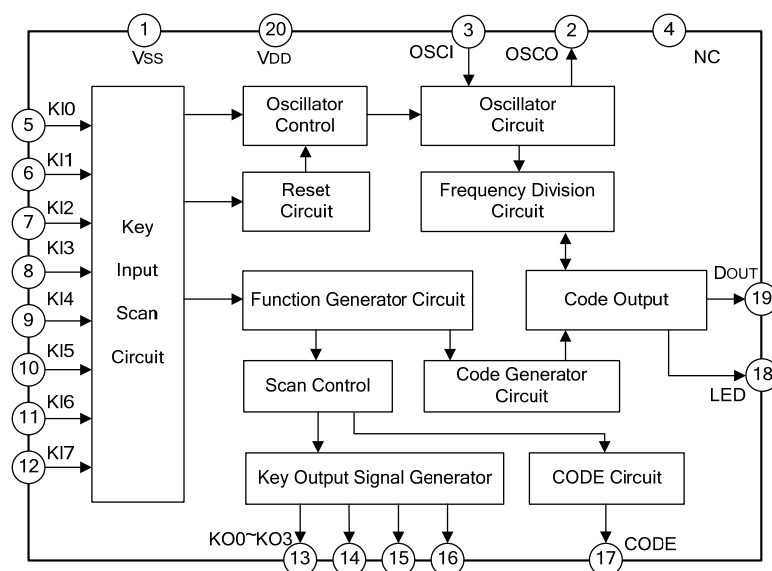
1
VSS
20
VDD
3
OSCI
2
OSCO
4
NC

5
KI0
6
KI1
7
KI2
KI3
8
KI4
9
KI5
10
KI6
11
KI7
12

Key
Input
Scan
Circuit

Oscillator Control

Reset Circuit

Oscillator Circuit

Frequency Division Circuit

Function Generator Circuit

Code Output

DOUT
19

18
LED

Scan Control

Code Generator Circuit

Key Output Signal Generator

CODE Circuit

KO0~KO3
13
14
15
16
17
CODE